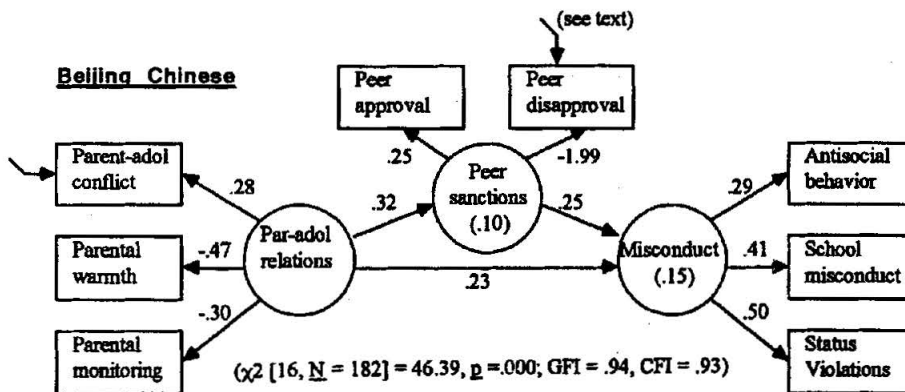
(see text)

Beijing Chinese

Peer approval

Peer disapproval

.25

-1.99

Peer sanctions (.10)

Parent-adol conflict

.28

.32

.25

Antisocial behavior

.29

Parental warmth

-.47

Par-adol relations

Misconduct (.15)

.41

School misconduct

.23

-.30

.50

Parental monitoring

($\chi2$ [16, N = 182] = 46.39, p =.000; GFI = .94, CFI = .93)

Status Violations